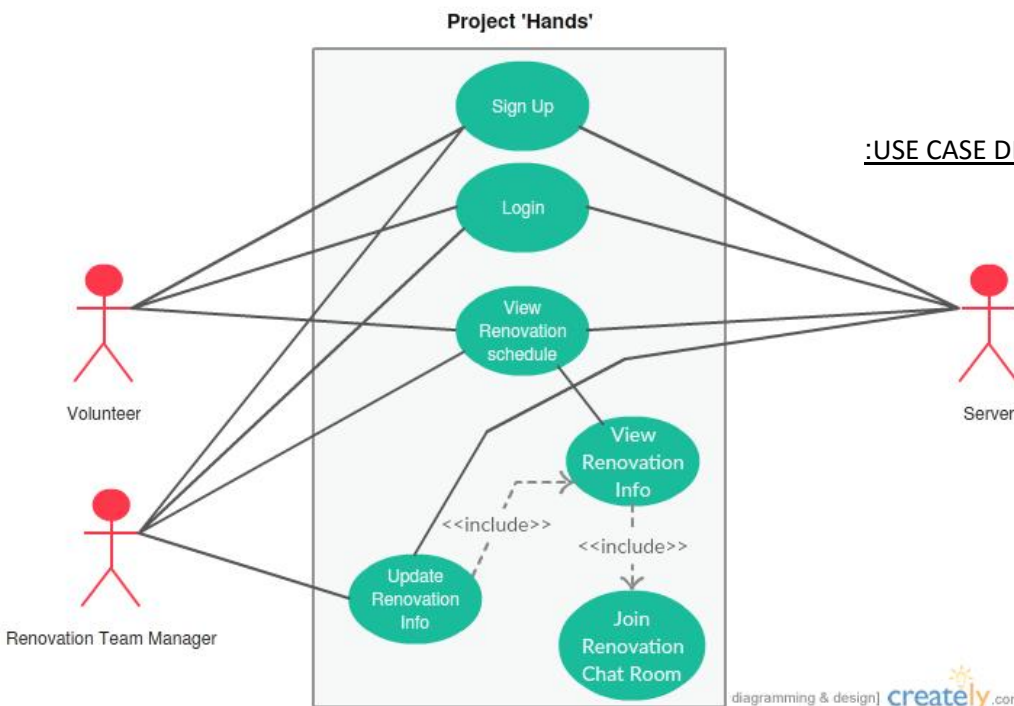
Project 'Hands'

:USE CASE D

Sign Up

Login

View Renovation schedule

View Renovation Info

<<include>>

<<include>>

Update Renovation Info

Join Renovation Chat Room

Volunteer

Renovation Team Manager

Server

diagramming & design] creately.com